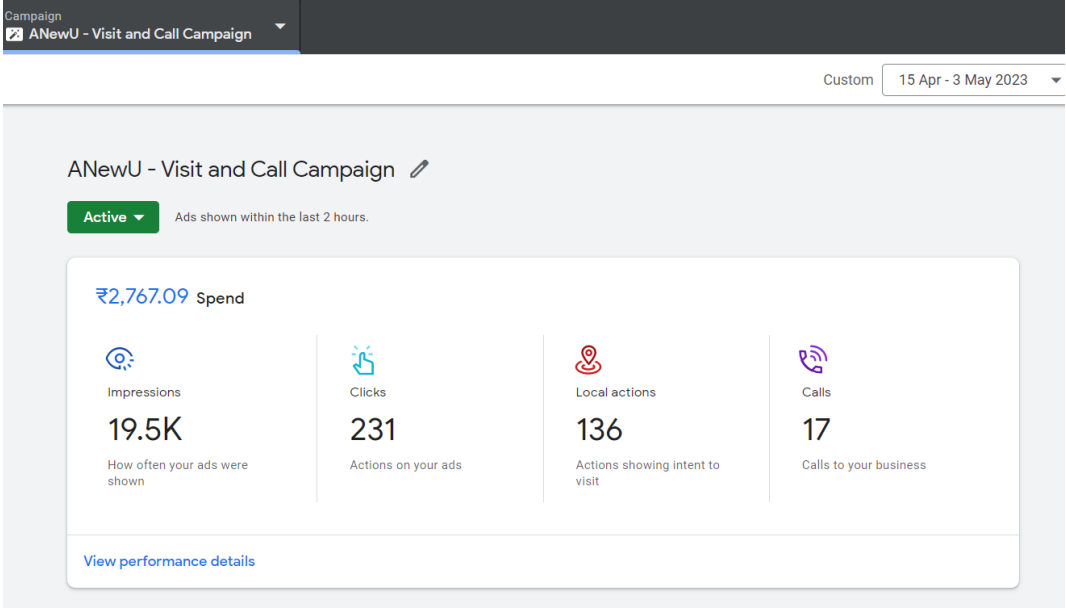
Campaign
ANewU - Visit and Call Campaign

Custom 15 Apr - 3 May 2023

ANewU - Visit and Call Campaign

Active Ads shown within the last 2 hours.

₹2,767.09 Spend

Impressions
19.5K
How often your ads were shown

Clicks
231
Actions on your ads

Local actions
136
Actions showing intent to visit

Calls
17
Calls to your business

View performance details